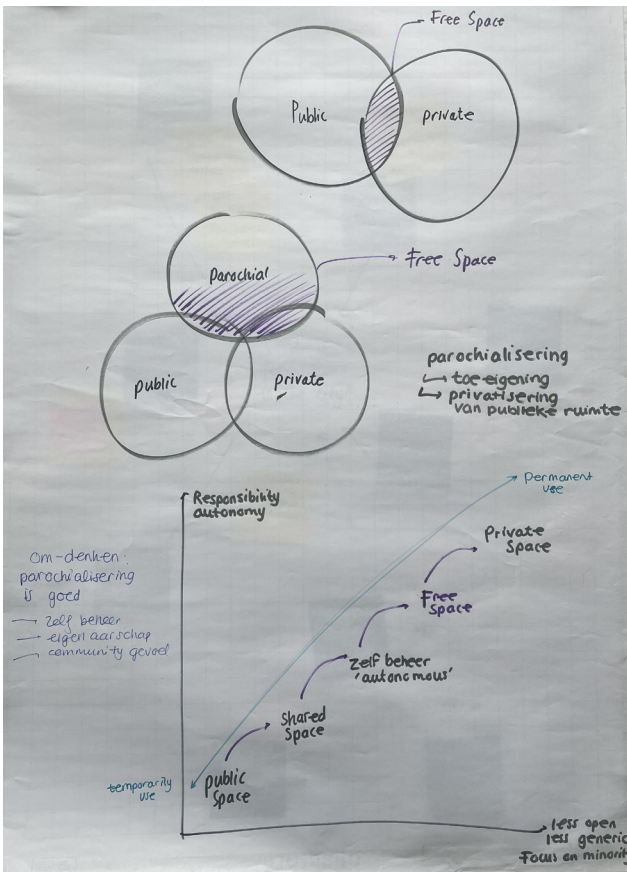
Free Space

Public

private

Parochial

Free Space

public

private

parochialisering
toe-eigening
privatisering van publieke ruimte

Responsibility
autonomy

Permanent use

om-denken:
parochialisering is goed
— zelf beheer
— eigenaarschap
— community gevoel

Private Space

Free Space

Zelf beheer 'autonomous'

Shared Space

temporarily use

Public Space

less open
less generic
Focus on minorit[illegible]